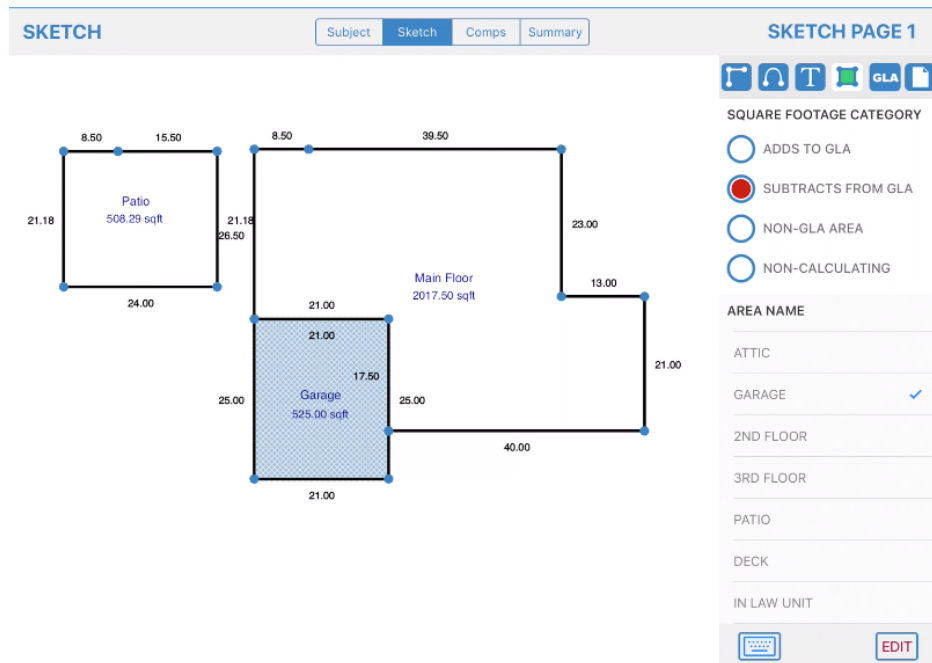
SKETCH

Subject Sketch Comps Summary

SKETCH PAGE 1

GLA

SQUARE FOOTAGE CATEGORY

ADDS TO GLA

SUBTRACTS FROM GLA

NON-GLA AREA

NON-CALCULATING

AREA NAME

ATTIC

GARAGE ✓

2ND FLOOR

3RD FLOOR

PATIO

DECK

IN LAW UNIT

EDIT

8.50 15.50

Patio
508.29 sqft

21.18 21.18

24.00

8.50 39.50

26.50

23.00

Main Floor
2017.50 sqft

13.00

21.00

21.00

21.00

17.50

Garage
525.00 sqft

25.00 25.00

40.00

21.00